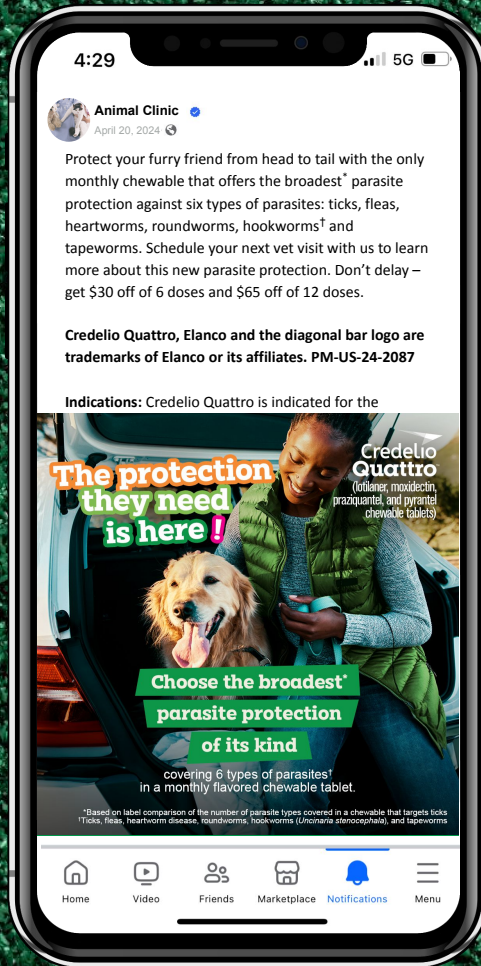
4:29

5G

Animal Clinic
April 20, 2024

Protect your furry friend from head to tail with the only monthly chewable that offers the broadest* parasite protection against six types of parasites: ticks, fleas, heartworms, roundworms, hookworms† and tapeworms. Schedule your next vet visit with us to learn more about this new parasite protection. Don't delay – get $30 off of 6 doses and $65 off of 12 doses.

**Credelio Quattro, Elanco and the diagonal bar logo are trademarks of Elanco or its affiliates. PM-US-24-2087**

**Indications:** Credelio Quattro is indicated for the

The protection they need is here!

Credelio Quattro™ (lotilaner, moxidectin, praziquantel, and pyrantel chewable tablets)

Choose the broadest* parasite protection of its kind

covering 6 types of parasites† in a monthly flavored chewable tablet.

*Based on label comparison of the number of parasite types covered in a chewable that targets ticks
†Ticks, fleas, heartworm disease, roundworms, hookworms (*Uncinaria stenocephala*), and tapeworms

Home | Video | Friends | Marketplace | Notifications | Menu